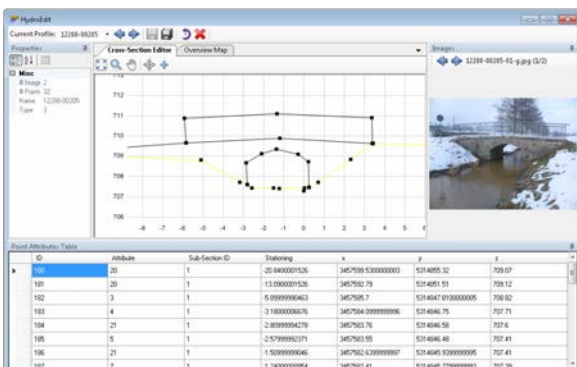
HydroEdit

Current Profile: 12288-00285

Properties

Misc
# Image 2
# Point 32
Name 12288-00285
Type 3

Cross-Section Editor | Overview Map

712
711
710
709
708
707
706

-8 -7 -6 -5 -4 -3 -2 -1 0 1 2 3 4 5 6

Images

12288-00285-01-g.jpg (2/2)

Point Attributes Table

| | ID | Attribute | Sub-Section ID | Stationing | x | y | z |
|---|---|---|---|---|---|---|---|
| ▸ | 180 | 20 | 1 | -20.8400001526 | 3457599.5300000003 | 5314855.32 | 709.07 |
| | 181 | 20 | 1 | -13.0900001526 | 3457592.79 | 5314851.51 | 709.12 |
| | 182 | 3 | 1 | -5.09999990463 | 3457585.7 | 5314847.8100000005 | 708.82 |
| | 183 | 4 | 1 | -3.18000006676 | 3457584.0999999996 | 5314846.75 | 707.71 |
| | 184 | 21 | 1 | -2.80999994278 | 3457583.76 | 5314846.58 | 707.6 |
| | 185 | 5 | 1 | -2.57999992371 | 3457583.55 | 5314846.48 | 707.41 |
| | 186 | 21 | 1 | -1.50999999046 | 3457582.6399999997 | 5314845.9399999995 | 707.41 |
| | 187 | 7 | 1 | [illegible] | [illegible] | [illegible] | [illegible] |